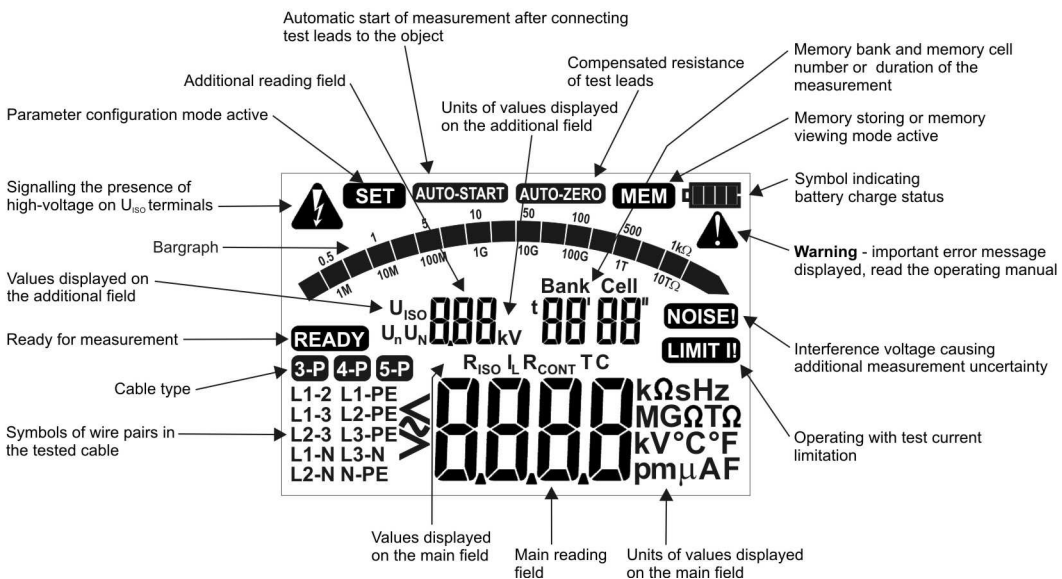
Automatic start of measurement after connecting test leads to the object

Compensated resistance of test leads

Memory bank and memory cell number or duration of the measurement

Additional reading field

Units of values displayed on the additional field

Parameter configuration mode active

Memory storing or memory viewing mode active

Signalling the presence of high-voltage on $U_{ISO}$ terminals

SET

AUTO-START

AUTO-ZERO

MEM

Symbol indicating battery charge status

Bargraph

0.5 1 5 10 50 100 500 1kΩ

1M 10M 100M 1G 10G 100G 1T 10TΩ

**Warning** - important error message displayed, read the operating manual

Values displayed on the additional field

$U_{ISO}$ $U_n$ $U_N$ 888 kV

Bank Cell

t 88' 88"

NOISE!

Ready for measurement

READY

LIMIT I!

Interference voltage causing additional measurement uncertainty

Cable type

3-P 4-P 5-P

$R_{ISO}$ $I_L$ $R_{CONT}$ T C

L1-2 L1-PE
L1-3 L2-PE
L2-3 L3-PE
L1-N L3-N
L2-N N-PE

Symbols of wire pairs in the tested cable

>< 8.8.8.8

kΩsHz
MGΩTΩ
kV°C°F
pmμAF

Operating with test current limitation

Values displayed on the main field

Main reading field

Units of values displayed on the main field